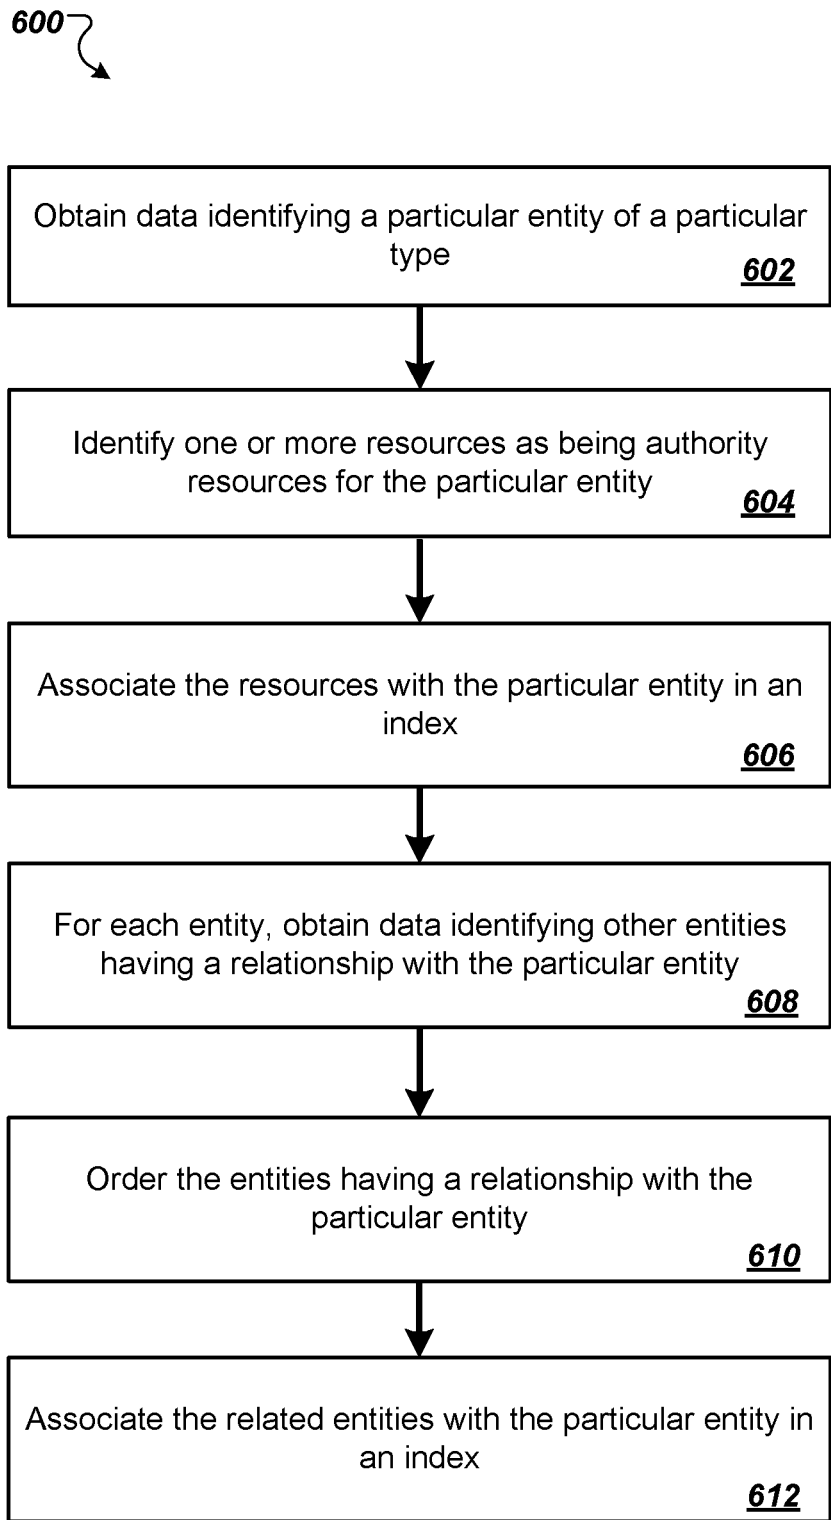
600

Obtain data identifying a particular entity of a particular type
602

Identify one or more resources as being authority resources for the particular entity
604

Associate the resources with the particular entity in an index
606

For each entity, obtain data identifying other entities having a relationship with the particular entity
608

Order the entities having a relationship with the particular entity
610

Associate the related entities with the particular entity in an index
612